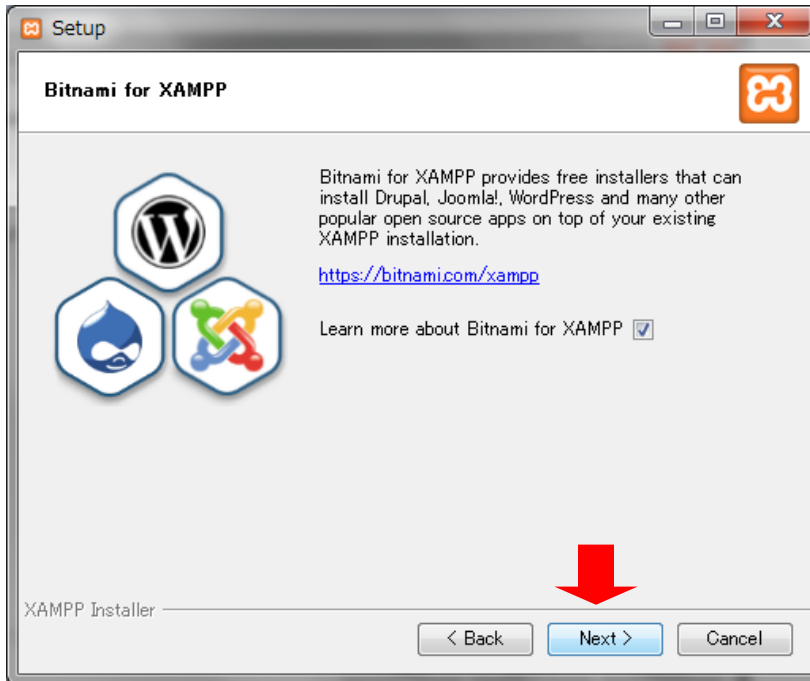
Setup

Bitnami for XAMPP

Bitnami for XAMPP provides free installers that can install Drupal, Joomla!, WordPress and many other popular open source apps on top of your existing XAMPP installation.

https://bitnami.com/xampp

Learn more about Bitnami for XAMPP

XAMPP Installer

< Back
Next >
Cancel